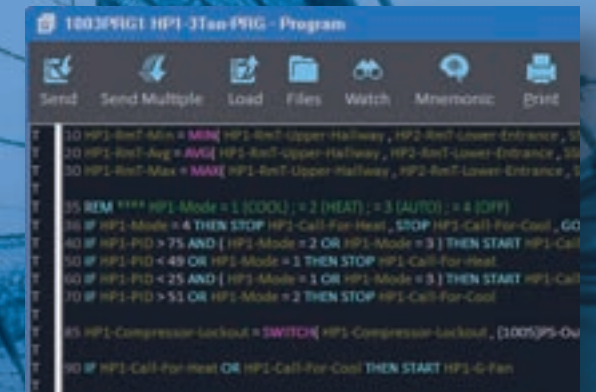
1003P91G1 HP1-3Ton-PRG - Program

Send
Send Multiple
Load
Files
Watch
Mnemonic
Print

T 10 HP1-RmT-Min = MIN( HP1-RmT-Upper-Hallway , HP2-RmT-Lower-Entrance , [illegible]
T 20 HP1-RmT-Avg = AVG( HP1-RmT-Upper-Hallway , HP2-RmT-Lower-Entrance , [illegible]
T 30 HP1-RmT-Max = MAX( HP1-RmT-Upper-Hallway , HP2-RmT-Lower-Entrance , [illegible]
T
T 35 REM **** HP1-Mode = 1 (COOL) ; 2 (HEAT) ; 3 (AUTO) ; 4 (OFF)
T 36 IF HP1-Mode = 4 THEN STOP HP1-Call-For-Heat , STOP HP1-Call-For-Cool , GO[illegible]
T 40 IF HP1-PID > 75 AND ( HP1-Mode = 2 OR HP1-Mode = 3 ) THEN START HP1-Call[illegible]
T 50 IF HP1-PID < 49 OR HP1-Mode = 1 THEN STOP HP1-Call-For-Heat
T 60 IF HP1-PID < 25 AND ( HP1-Mode = 1 OR HP1-Mode = 3 ) THEN START HP1-Call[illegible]
T 70 IF HP1-PID > 51 OR HP1-Mode = 2 THEN STOP HP1-Call-For-Cool
T
T 85 HP1-Compressor-Lockout = SWITCH( HP1-Compressor-Lockout , (1005)PS-Ou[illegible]
T
T 90 IF HP1-Call-For-Heat OR HP1-Call-For-Cool THEN START HP1-G-Fan
T